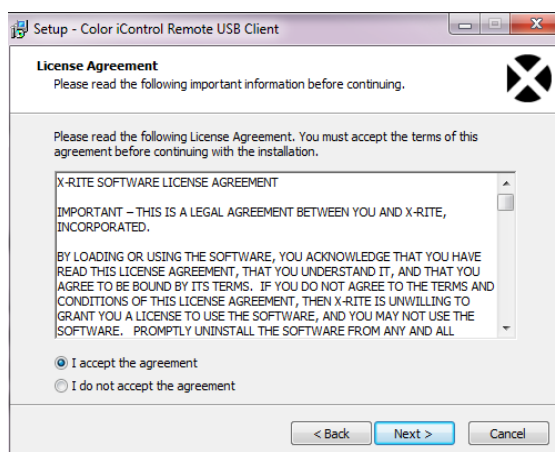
Setup - Color iControl Remote USB Client

License Agreement
Please read the following important information before continuing.

Please read the following License Agreement. You must accept the terms of this agreement before continuing with the installation.

X-RITE SOFTWARE LICENSE AGREEMENT

IMPORTANT – THIS IS A LEGAL AGREEMENT BETWEEN YOU AND X-RITE, INCORPORATED.

BY LOADING OR USING THE SOFTWARE, YOU ACKNOWLEDGE THAT YOU HAVE READ THIS LICENSE AGREEMENT, THAT YOU UNDERSTAND IT, AND THAT YOU AGREE TO BE BOUND BY ITS TERMS. IF YOU DO NOT AGREE TO THE TERMS AND CONDITIONS OF THIS LICENSE AGREEMENT, THEN X-RITE IS UNWILLING TO GRANT YOU A LICENSE TO USE THE SOFTWARE, AND YOU MAY NOT USE THE SOFTWARE. PROMPTLY UNINSTALL THE SOFTWARE FROM ANY AND ALL

I accept the agreement
I do not accept the agreement

< Back
Next >
Cancel